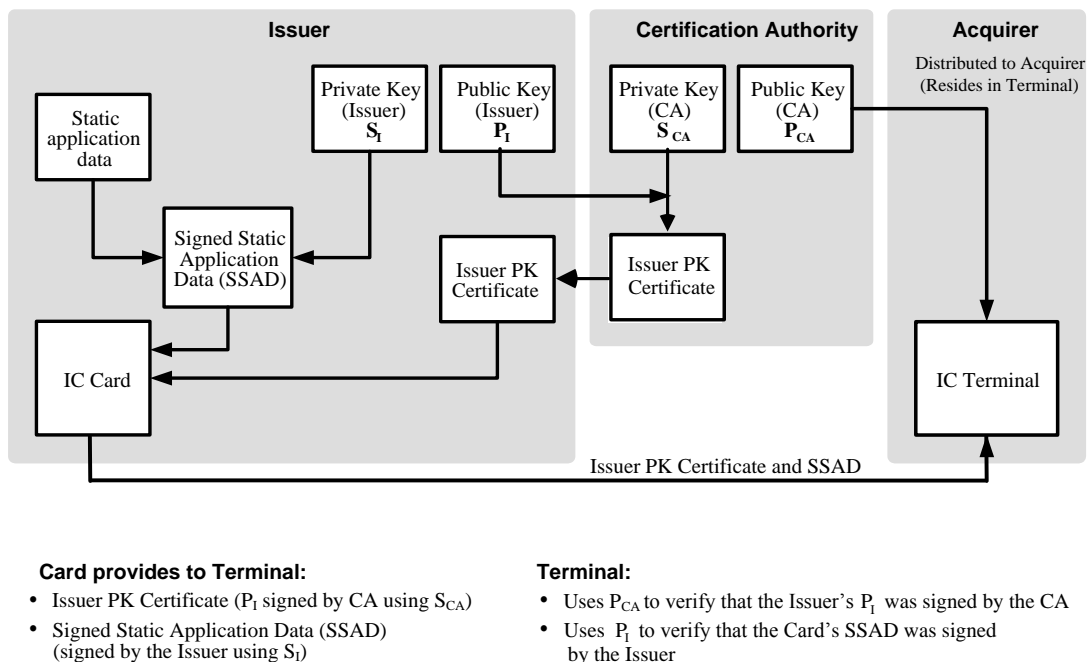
Issuer

Certification Authority

Acquirer

Distributed to Acquirer (Resides in Terminal)

Static application data

Private Key (Issuer) $S_I$

Public Key (Issuer) $P_I$

Private Key (CA) $S_{CA}$

Public Key (CA) $P_{CA}$

Signed Static Application Data (SSAD)

Issuer PK Certificate

Issuer PK Certificate

IC Card

IC Terminal

Issuer PK Certificate and SSAD

Card provides to Terminal:

• Issuer PK Certificate ($P_I$ signed by CA using $S_{CA}$)
• Signed Static Application Data (SSAD) (signed by the Issuer using $S_I$)

Terminal:

• Uses $P_{CA}$ to verify that the Issuer's $P_I$ was signed by the CA
• Uses $P_I$ to verify that the Card's SSAD was signed by the Issuer